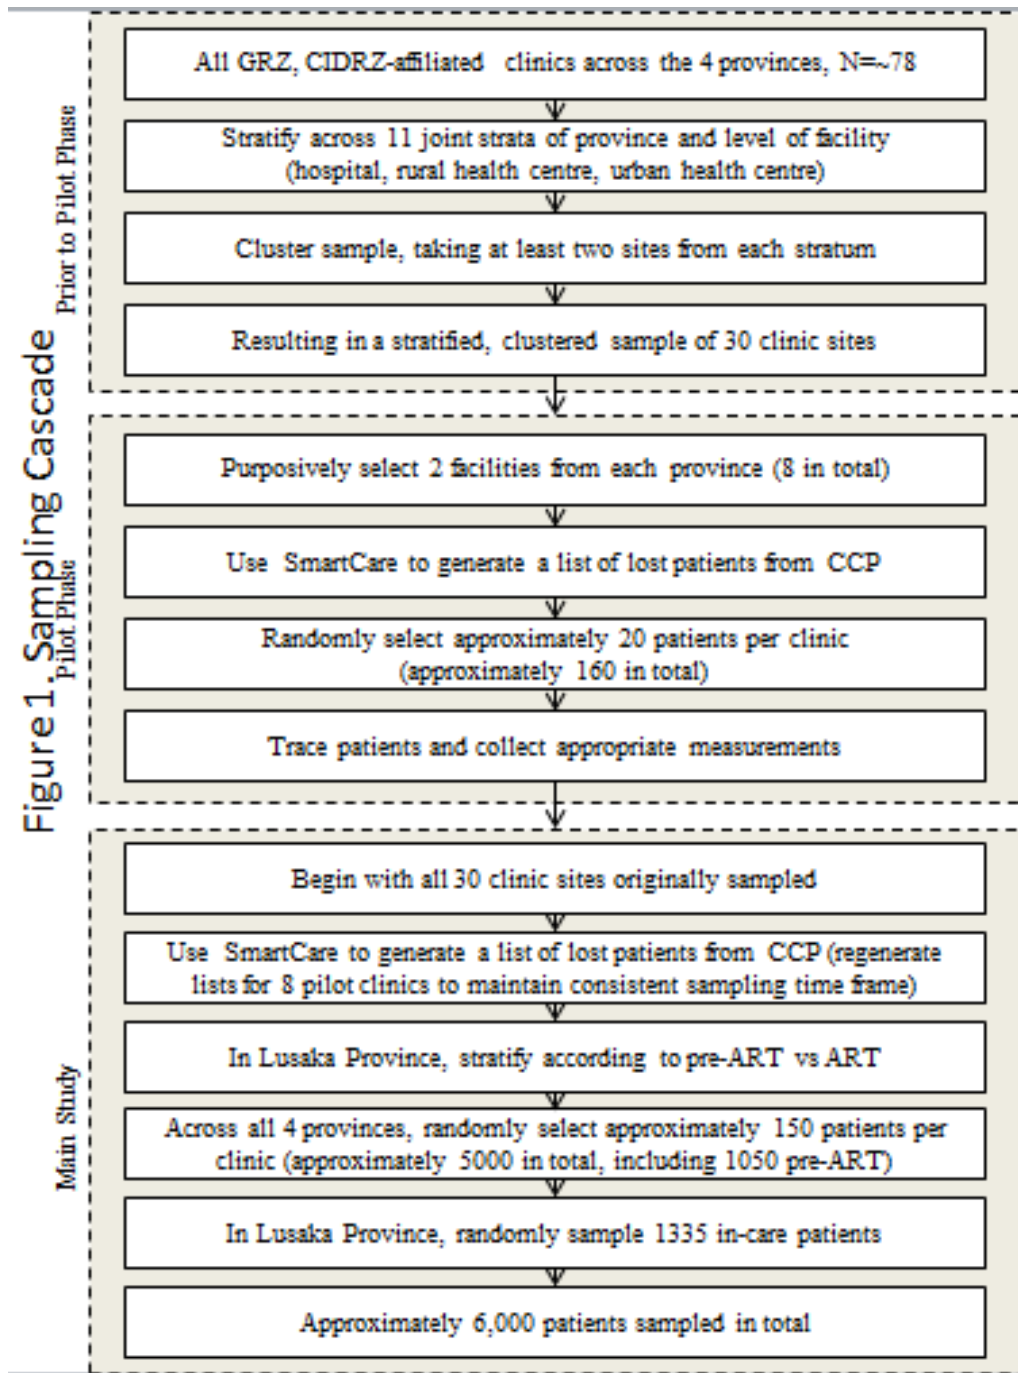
Figure 1. Sampling Cascade

Prior to Pilot Phase

All GRZ, CIDRZ-affiliated clinics across the 4 provinces, N=~78

Stratify across 11 joint strata of province and level of facility (hospital, rural health centre, urban health centre)

Cluster sample, taking at least two sites from each stratum

Resulting in a stratified, clustered sample of 30 clinic sites

Pilot Phase

Purposively select 2 facilities from each province (8 in total)

Use SmartCare to generate a list of lost patients from CCP

Randomly select approximately 20 patients per clinic (approximately 160 in total)

Trace patients and collect appropriate measurements

Main Study

Begin with all 30 clinic sites originally sampled

Use SmartCare to generate a list of lost patients from CCP (regenerate lists for 8 pilot clinics to maintain consistent sampling time frame)

In Lusaka Province, stratify according to pre-ART vs ART

Across all 4 provinces, randomly select approximately 150 patients per clinic (approximately 5000 in total, including 1050 pre-ART)

In Lusaka Province, randomly sample 1335 in-care patients

Approximately 6,000 patients sampled in total